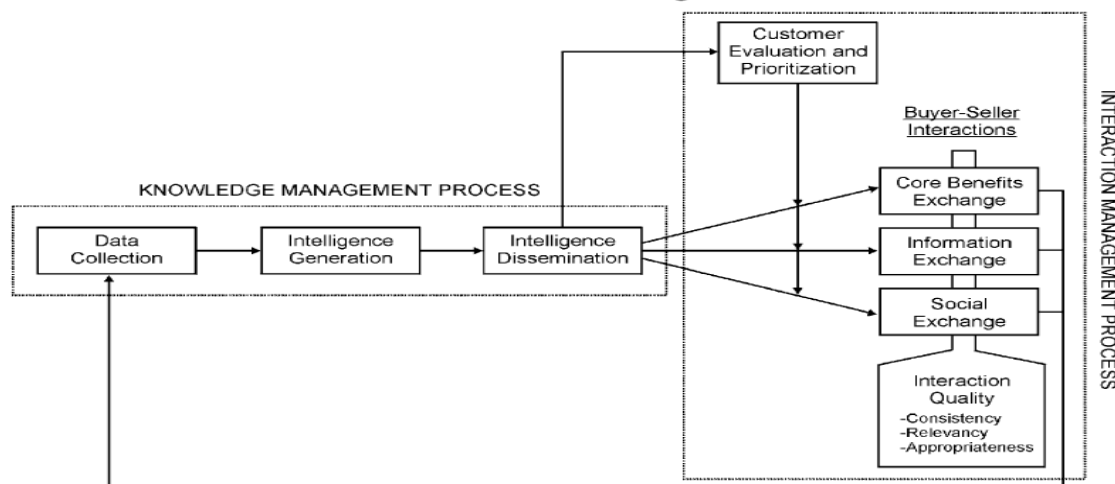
Customer Evaluation and Prioritization

Buyer-Seller Interactions

KNOWLEDGE MANAGEMENT PROCESS

Data Collection

Intelligence Generation

Intelligence Dissemination

Core Benefits Exchange

Information Exchange

Social Exchange

Interaction Quality
-Consistency
-Relevancy
-Appropriateness

INTERACTION MANAGEMENT PROCESS